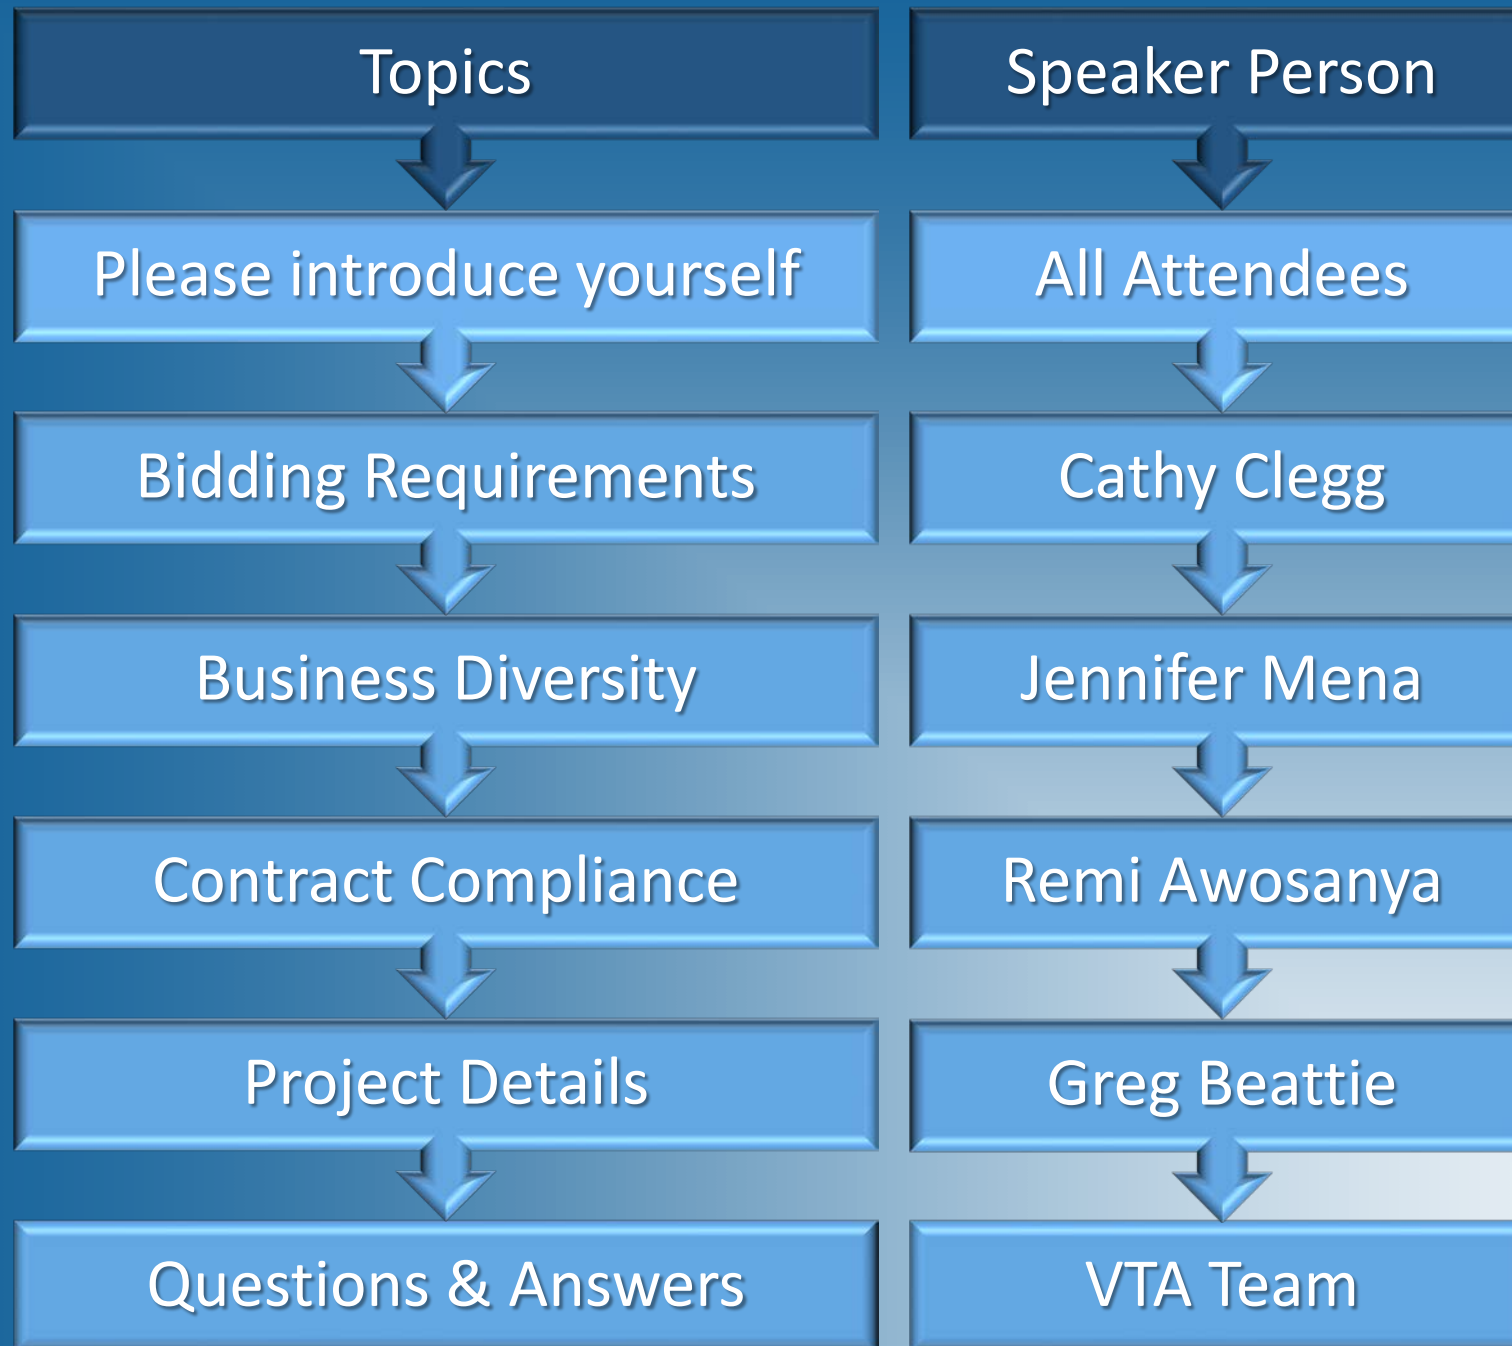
Topics

Please introduce yourself

Bidding Requirements

Business Diversity

Contract Compliance

Project Details

Questions & Answers

Speaker Person

All Attendees

Cathy Clegg

Jennifer Mena

Remi Awosanya

Greg Beattie

VTA Team